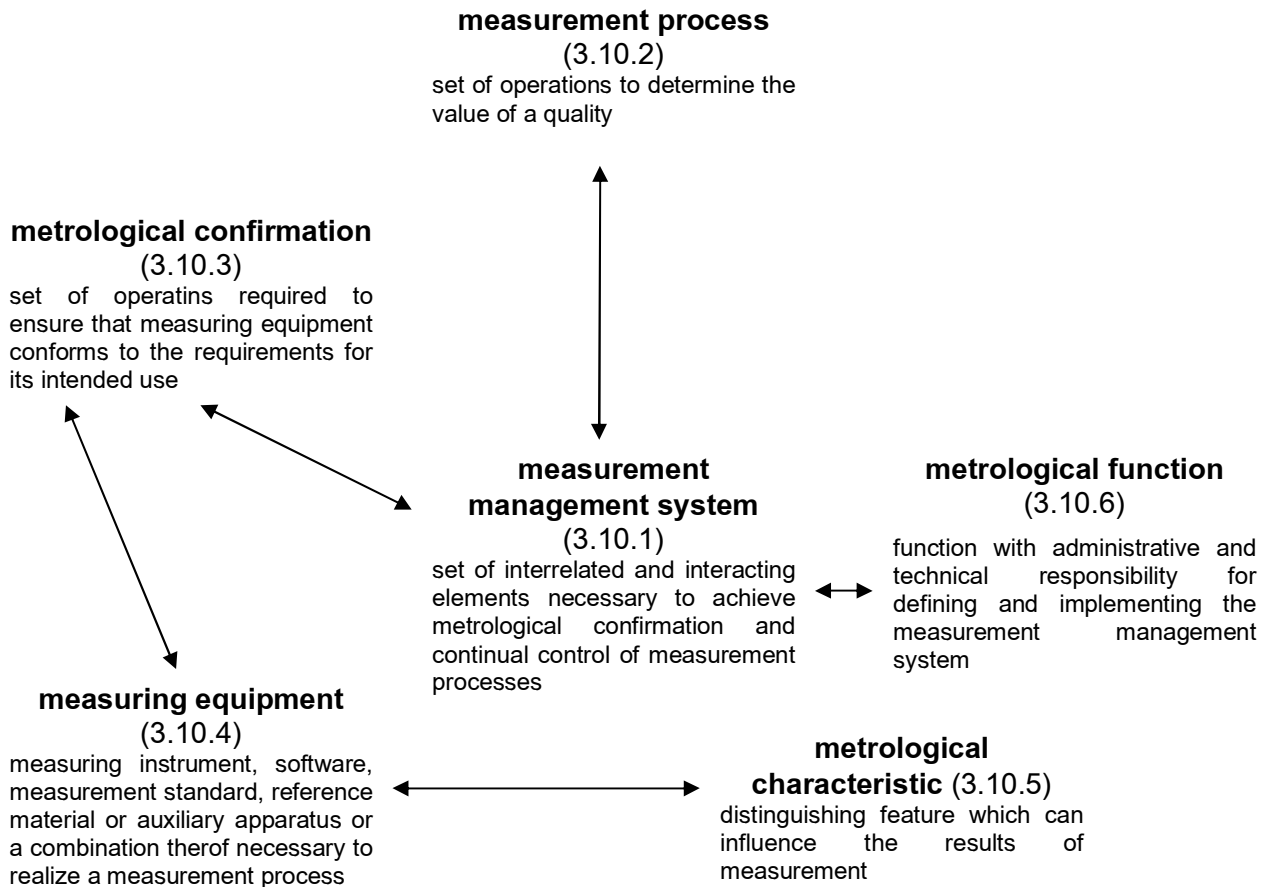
**measurement process**
(3.10.2)
set of operations to determine the value of a quality

**metrological confirmation**
(3.10.3)
set of operatins required to ensure that measuring equipment conforms to the requirements for its intended use

**measurement management system**
(3.10.1)
set of interrelated and interacting elements necessary to achieve metrological confirmation and continual control of measurement processes

**metrological function**
(3.10.6)
function with administrative and technical responsibility for defining and implementing the measurement management system

**measuring equipment**
(3.10.4)
measuring instrument, software, measurement standard, reference material or auxiliary apparatus or a combination therof necessary to realize a measurement process

**metrological characteristic** (3.10.5)
distinguishing feature which can influence the results of measurement